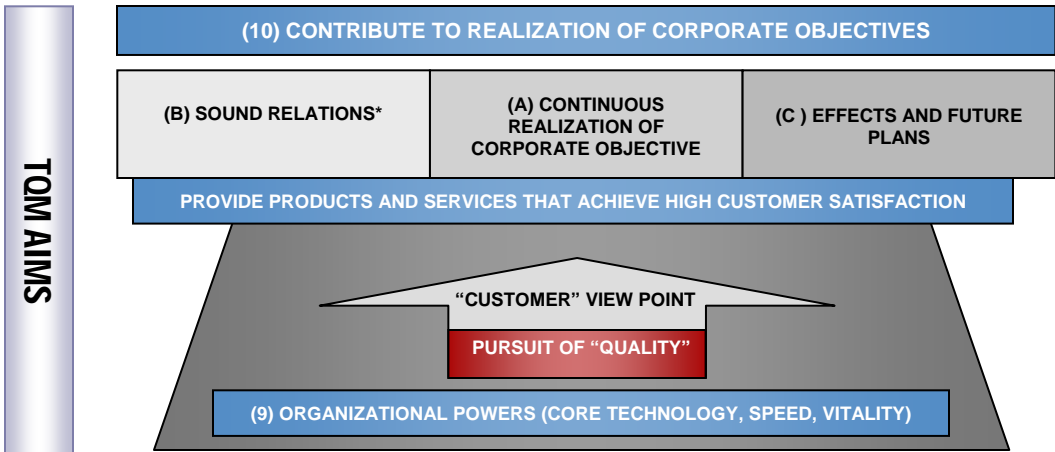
TQM AIMS

(10) CONTRIBUTE TO REALIZATION OF CORPORATE OBJECTIVES

(B) SOUND RELATIONS*

(A) CONTINUOUS REALIZATION OF CORPORATE OBJECTIVE

(C ) EFFECTS AND FUTURE PLANS

PROVIDE PRODUCTS AND SERVICES THAT ACHIEVE HIGH CUSTOMER SATISFACTION

"CUSTOMER" VIEW POINT

PURSUIT OF "QUALITY"

(9) ORGANIZATIONAL POWERS (CORE TECHNOLOGY, SPEED, VITALITY)